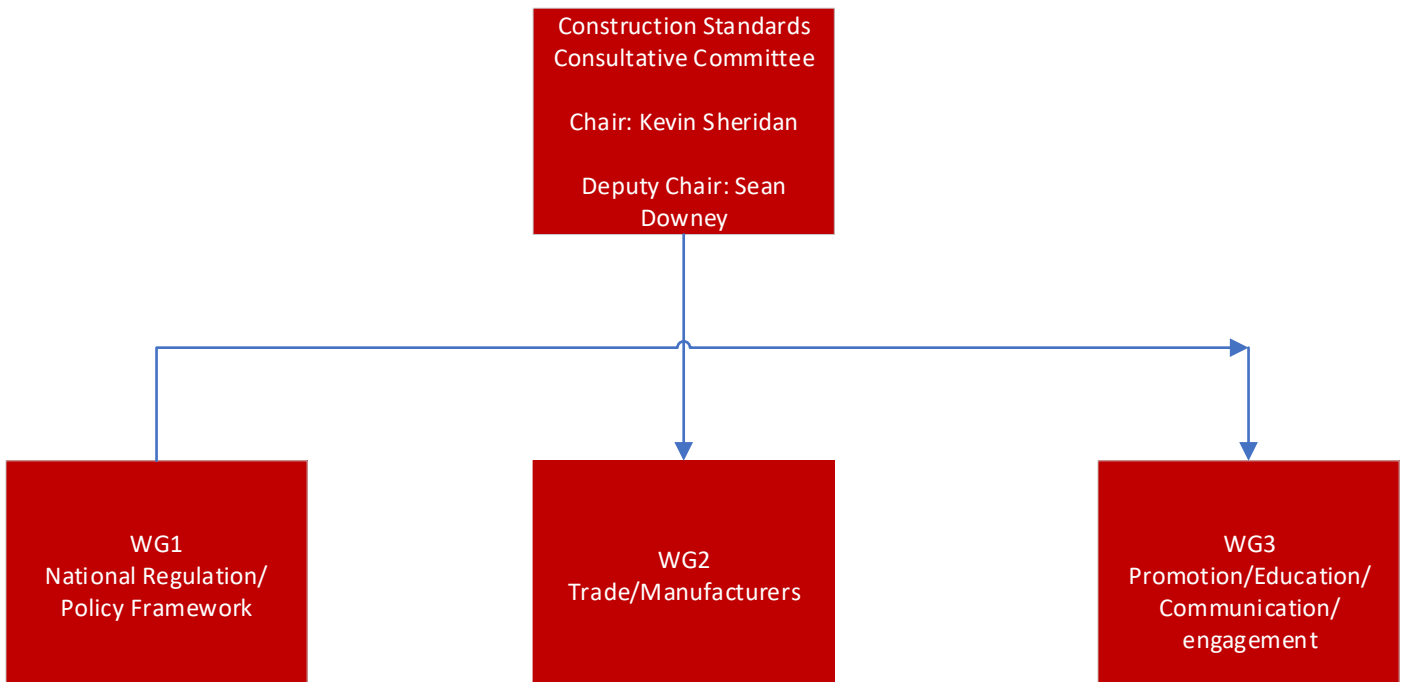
Construction Standards Consultative Committee

Chair: Kevin Sheridan

Deputy Chair: Sean Downey

WG1
National Regulation/
Policy Framework

WG2
Trade/Manufacturers

WG3
Promotion/Education/
Communication/
engagement